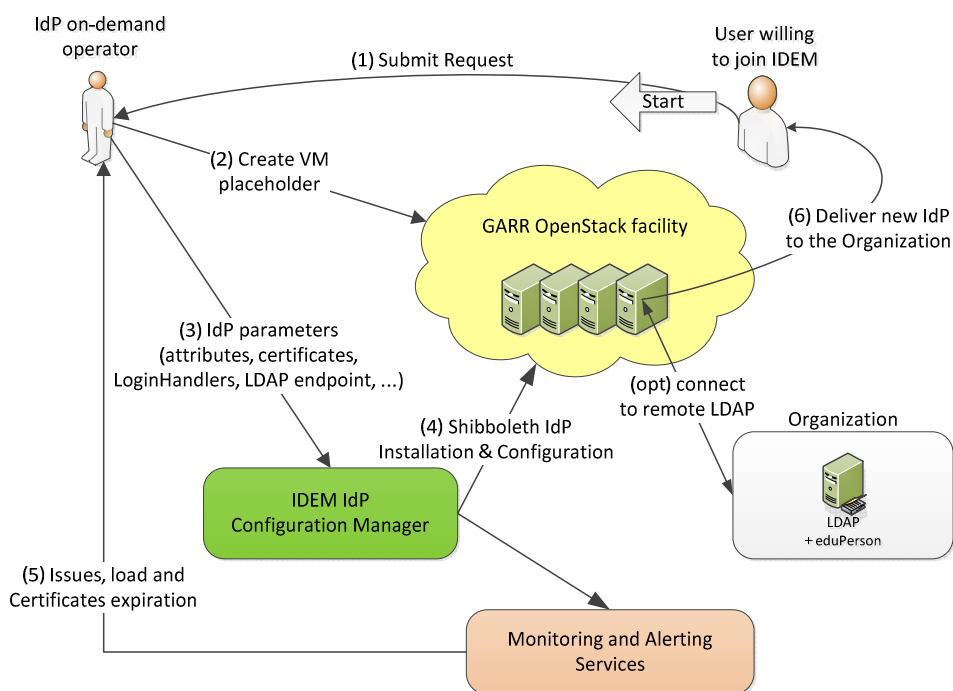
IdP on-demand operator

(1) Submit Request

User willing to join IDEM

Start

(2) Create VM placeholder

GARR OpenStack facility

(6) Deliver new IdP to the Organization

(3) IdP parameters (attributes, certificates, LoginHandlers, LDAP endpoint, ...)

(opt) connect to remote LDAP

Organization

(4) Shibboleth IdP Installation & Configuration

IDEM IdP Configuration Manager

LDAP + eduPerson

(5) Issues, load and Certificates expiration

Monitoring and Alerting Services